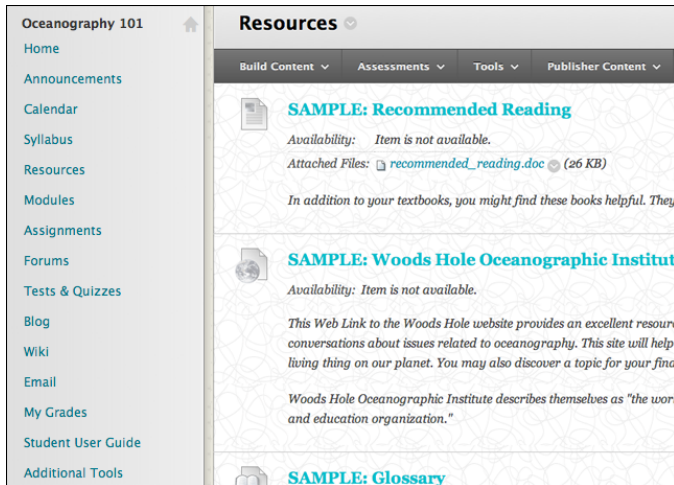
Oceanography 101

Home

Announcements

Calendar

Syllabus

Resources

Modules

Assignments

Forums

Tests & Quizzes

Blog

Wiki

Email

My Grades

Student User Guide

Additional Tools

Resources

Build Content

Assessments

Tools

Publisher Content

SAMPLE: Recommended Reading

Availability: Item is not available.

Attached Files: recommended_reading.doc (26 KB)

In addition to your textbooks, you might find these books helpful. They

SAMPLE: Woods Hole Oceanographic Institut

Availability: Item is not available.

This Web Link to the Woods Hole website provides an excellent resour conversations about issues related to oceanography. This site will help living thing on our planet. You may also discover a topic for your fin

Woods Hole Oceanographic Institute describes themselves as "the wor and education organization."

SAMPLE: Glossary